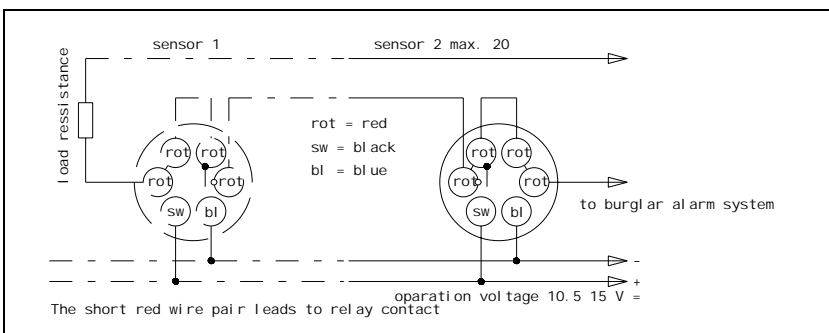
load ressistance

sensor 1

sensor 2 max. 20

rot rot rot rot sw bl

rot = red
sw = black
bl = blue

rot rot rot rot sw bl

to burglar alarm system

-
+

operation voltage 10.5 15 V =

The short red wire pair leads to relay contact